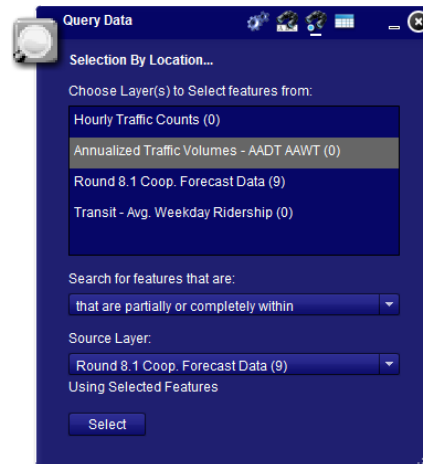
Query Data

Selection By Location...

Choose Layer(s) to Select features from:

Hourly Traffic Counts (0)

Annualized Traffic Volumes - AADT AAWT (0)

Round 8.1 Coop. Forecast Data (9)

Transit - Avg. Weekday Ridership (0)

Search for features that are:

that are partially or completely within

Source Layer:

Round 8.1 Coop. Forecast Data (9)

Using Selected Features

Select